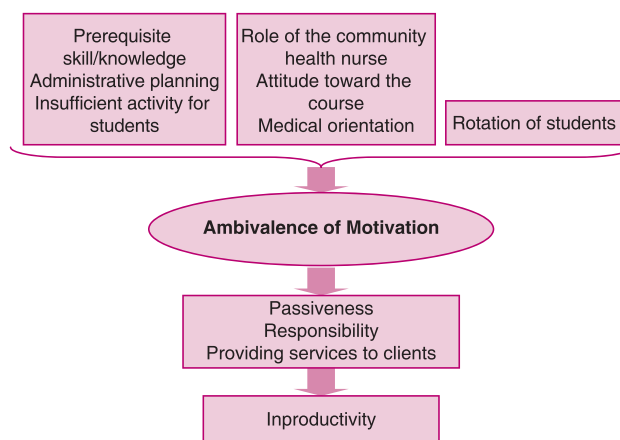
Prerequisite skill/knowledge
Administrative planning
Insufficient activity for students

Role of the community health nurse
Attitude toward the course
Medical orientation

Rotation of students

Ambivalence of Motivation

Passiveness
Responsibility
Providing services to clients

Inproductivity